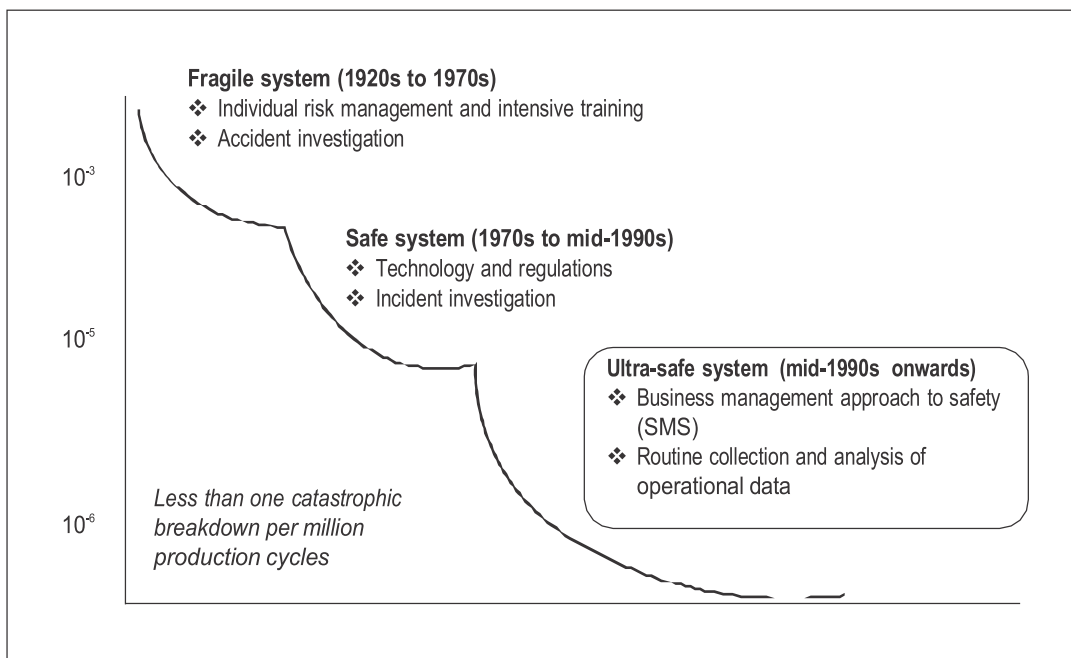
Fragile system (1920s to 1970s)
❖ Individual risk management and intensive training
❖ Accident investigation

$10^{-3}$

Safe system (1970s to mid-1990s)
❖ Technology and regulations
❖ Incident investigation

$10^{-5}$

Ultra-safe system (mid-1990s onwards)
❖ Business management approach to safety (SMS)
❖ Routine collection and analysis of operational data

$10^{-6}$

Less than one catastrophic breakdown per million production cycles